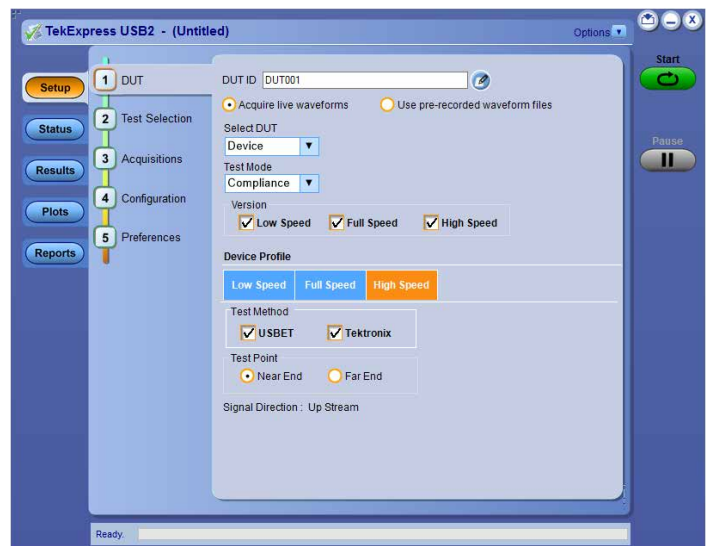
TekExpress USB2 - (Untitled)

Options

Start

Pause

Setup

Status

Results

Plots

Reports

1 DUT

2 Test Selection

3 Acquisitions

4 Configuration

5 Preferences

DUT ID DUT001

Acquire live waveforms

Use pre-recorded waveform files

Select DUT

Device

Test Mode

Compliance

Version

Low Speed

Full Speed

High Speed

Device Profile

Low Speed

Full Speed

High Speed

Test Method

USBET

Tektronix

Test Point

Near End

Far End

Signal Direction : Up Stream

Ready.